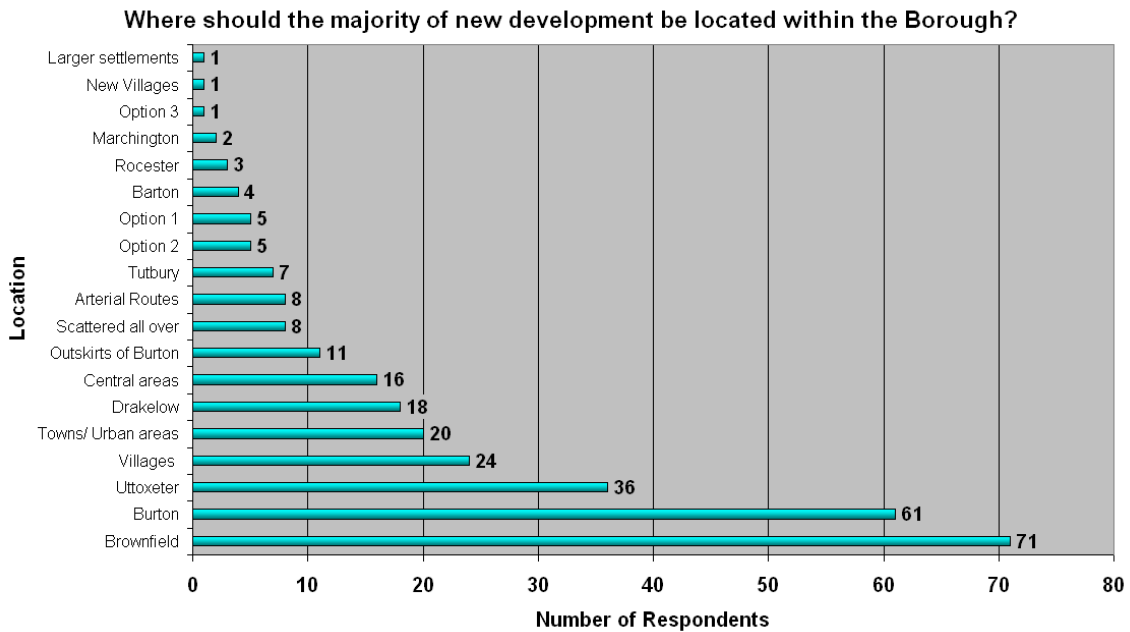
Where should the majority of new development be located within the Borough?

Location

Larger settlements 1
New Villages 1
Option 3 1
Marchington 2
Rocester 3
Barton 4
Option 1 5
Option 2 5
Tutbury 7
Arterial Routes 8
Scattered all over 8
Outskirts of Burton 11
Central areas 16
Drakelow 18
Towns/ Urban areas 20
Villages 24
Uttoxeter 36
Burton 61
Brownfield 71

0 10 20 30 40 50 60 70 80

Number of Respondents